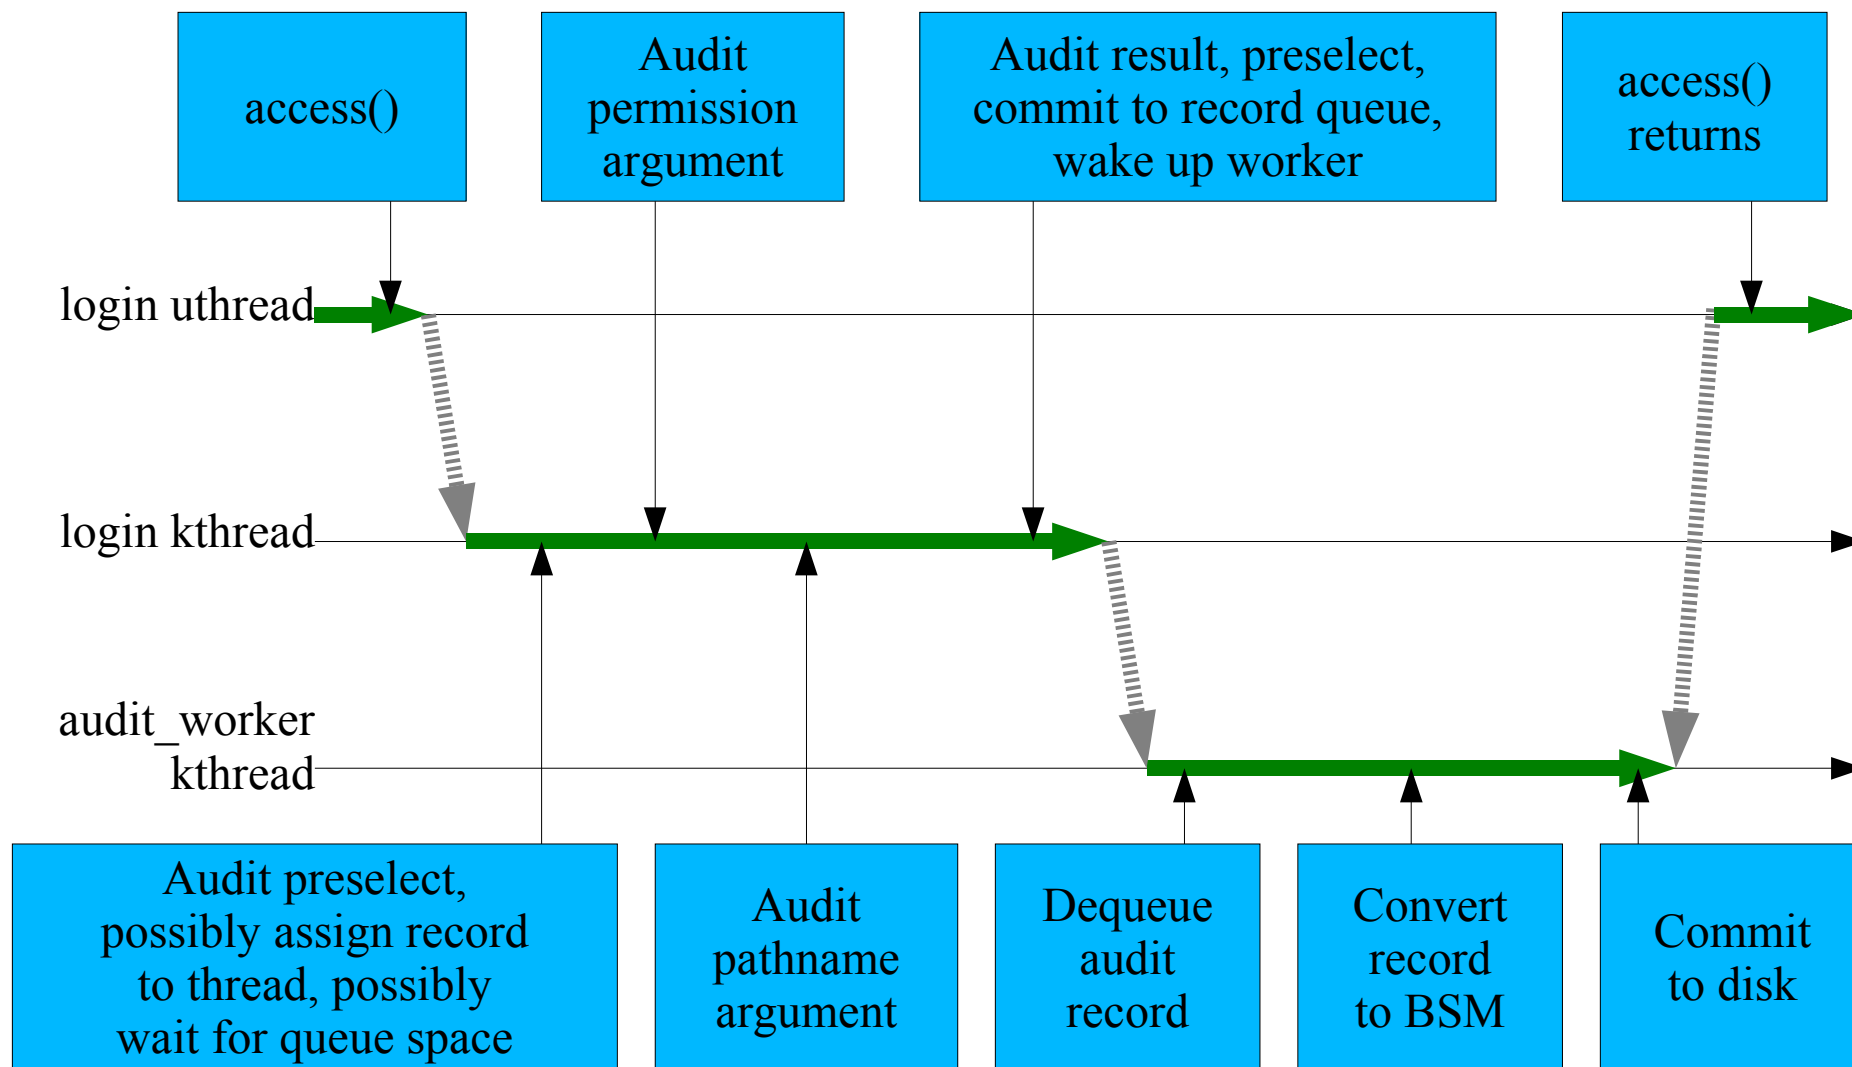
access()

Audit permission argument

Audit result, preselect, commit to record queue, wake up worker

access() returns

login uthread

login kthread

audit_worker kthread

Audit preselect, possibly assign record to thread, possibly wait for queue space

Audit pathname argument

Dequeue audit record

Convert record to BSM

Commit to disk